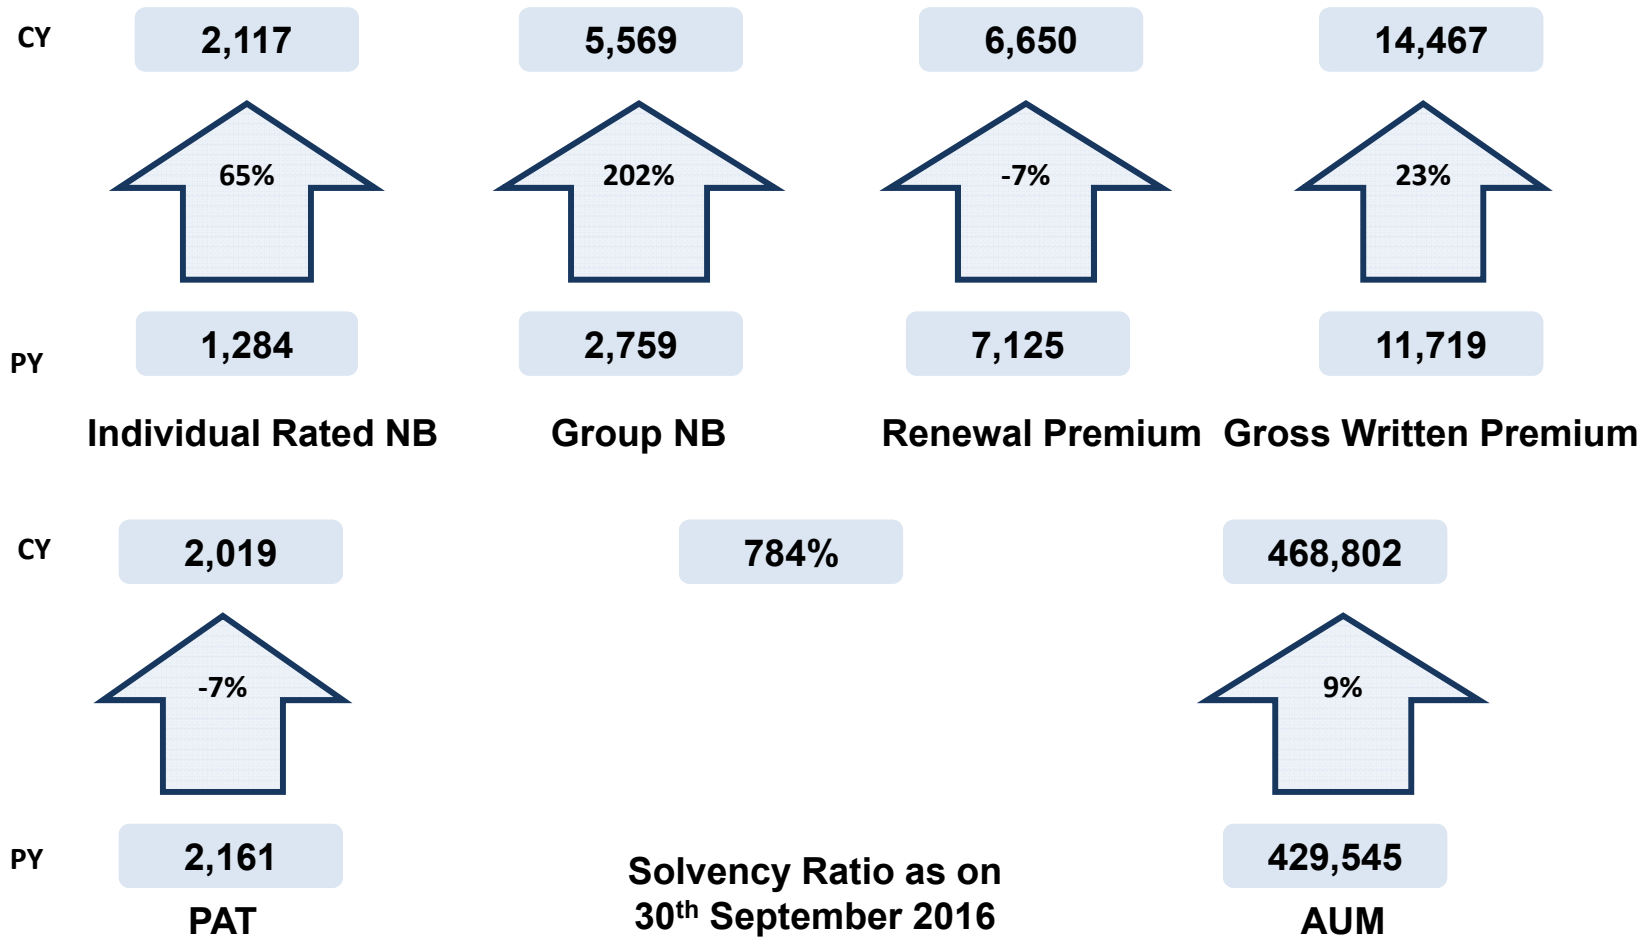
CY

2,117

65%

1,284

Individual Rated NB

5,569

202%

2,759

Group NB

6,650

-7%

7,125

Renewal Premium

14,467

23%

11,719

Gross Written Premium

PY

CY

2,019

-7%

2,161

PAT

784%

Solvency Ratio as on $30^{th}$ September 2016

468,802

9%

429,545

AUM

PY